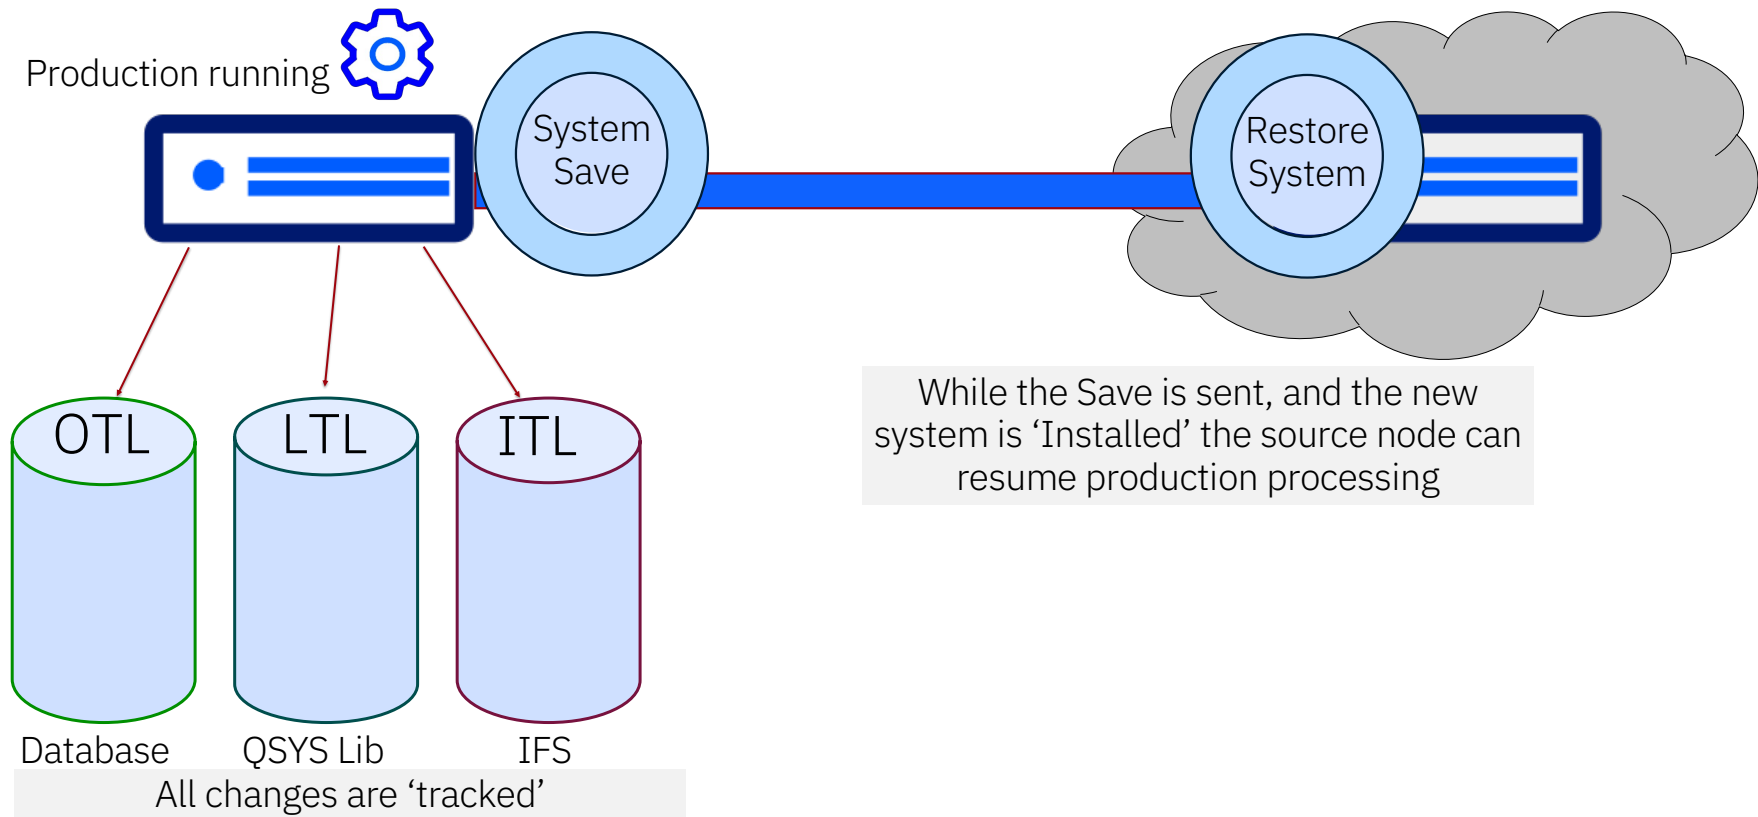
Production running

System Save

Restore System

While the Save is sent, and the new system is ‘Installed’ the source node can resume production processing

OTL

LTL

ITL

Database

QSYS Lib

IFS

All changes are ‘tracked’